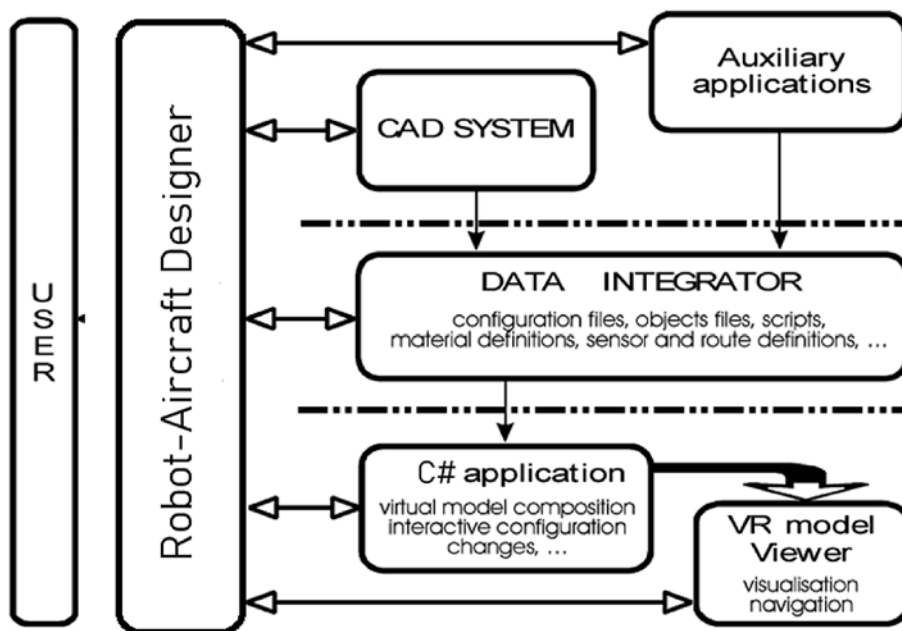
USER

Robot-Aircraft Designer

Auxiliary applications

CAD SYSTEM

DATA INTEGRATOR

configuration files, objects files, scripts, material definitions, sensor and route definitions, ...

C# application

virtual model composition interactive configuration changes, ...

VR model Viewer

visualisation navigation